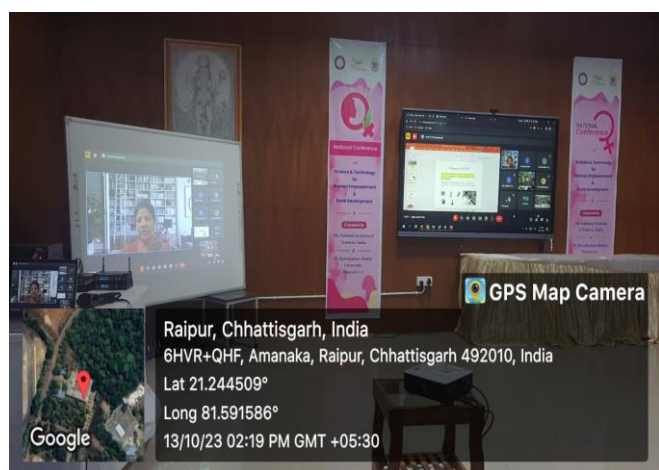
National Conference

Science & Technology for Women Empowerment & Rural Development

National Conference

Science & Technology for Women Empowerment & Rural Development

GPS Map Camera

Raipur, Chhattisgarh, India
6HVR+QHF, Amanaka, Raipur, Chhattisgarh 492010, India
Lat 21.244509°
Long 81.591586°
13/10/23 02:19 PM GMT +05:30

Google